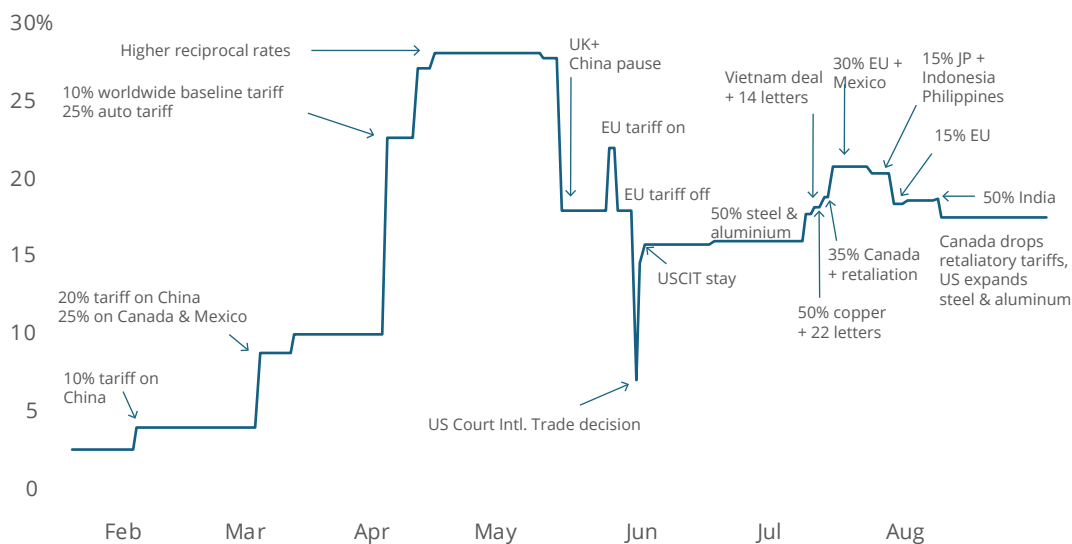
30%

25

20

15

10

5

0

Feb Mar Apr May Jun Jul Aug

Higher reciprocal rates

10% worldwide baseline tariff
25% auto tariff

UK+
China pause

EU tariff on

EU tariff off

USCIT stay

US Court Intl. Trade decision

20% tariff on China
25% on Canada & Mexico

10% tariff on
China

Vietnam deal
+ 14 letters

30% EU +
Mexico

15% JP +
Indonesia
Philippines

15% EU

50% India

50% steel &
aluminium

35% Canada
+ retaliation

50% copper
+ 22 letters

Canada drops
retaliatory tariffs,
US expands
steel & aluminum